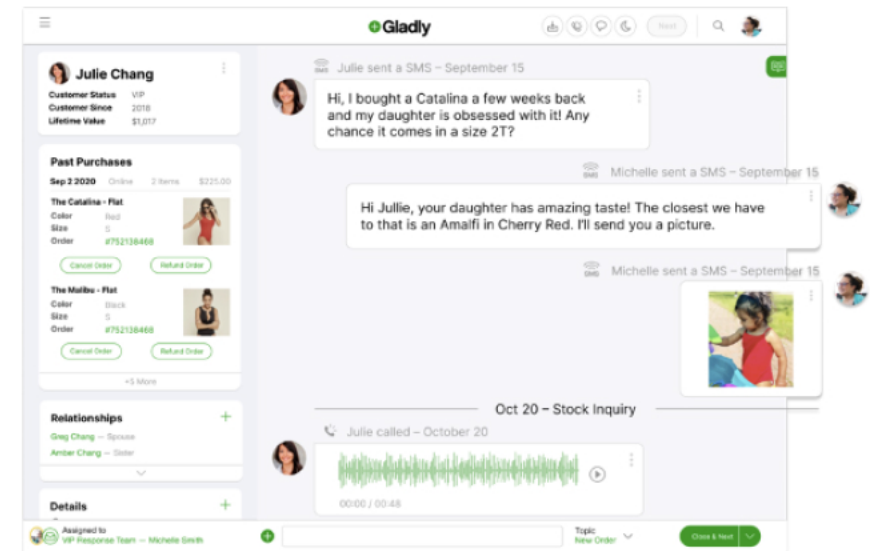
Gladly

Next

Julie Chang

Customer Status VIP
Customer Since 2018
Lifetime Value $1,017

Past Purchases

Sep 2 2020 Online 2 Items $225.00

The Catalina - Flat
Color Red
Size S
Order #752138468

Cancel Order
Refund Order

The Malibu - Flat
Color Black
Size S
Order #752138468

Cancel Order
Refund Order

+5 More

Relationships
Greg Chang — Spouse
Amber Chang — Sister

Details

Assigned to
VIP Response Team — Michelle Smith

Julie sent a SMS – September 15

Hi, I bought a Catalina a few weeks back and my daughter is obsessed with it! Any chance it comes in a size 2T?

Michelle sent a SMS – September 15

Hi Jullie, your daughter has amazing taste! The closest we have to that is an Amalfi in Cherry Red. I'll send you a picture.

Michelle sent a SMS – September 15

Oct 20 – Stock Inquiry

Julie called – October 20

00:00 / 00:48

Topic
New Order

Close & Next